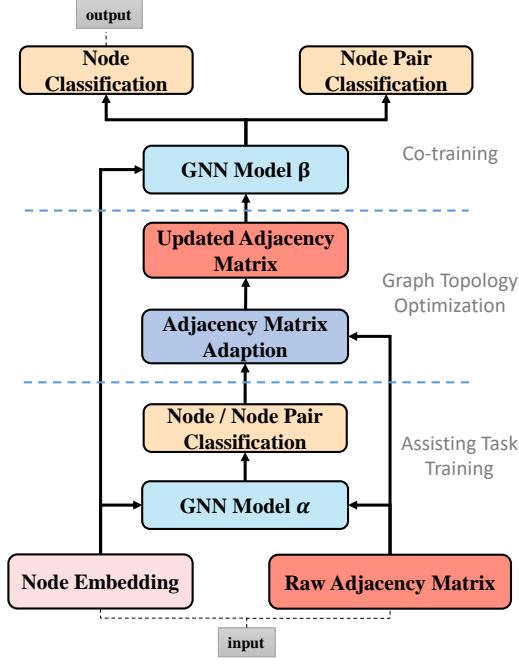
output

Node Classification

Node Pair Classification

GNN Model β

Co-training

Updated Adjacency Matrix

Graph Topology Optimization

Adjacency Matrix Adaption

Node / Node Pair Classification

Assisting Task Training

GNN Model $\alpha$

Node Embedding

Raw Adjacency Matrix

input